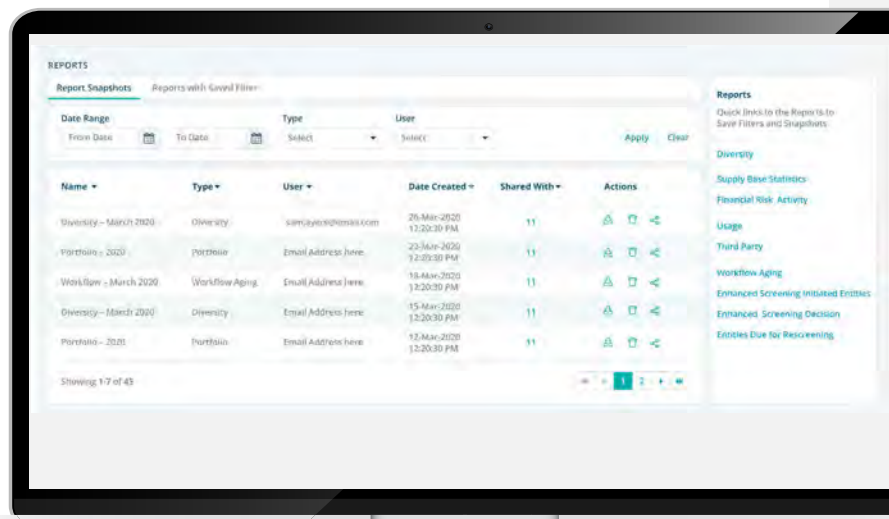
REPORTS

Report Snapshots | Reports with Saved Filter

Date Range
From Date | To Date

Type
Select

User
Select

Apply | Clear

| Name ▾ | Type ▾ | User ▾ | Date Created ▾ | Shared With ▾ | Actions |
|---|---|---|---|---|---|
| Diversity – March 2020 | Diversity | samsayers@email.com | 26-Mar-2020 12:20:30 PM | 11 | |
| Portfolio – 2020 | Portfolio | Email Address here | 22-Mar-2020 12:20:30 PM | 11 | |
| Workflow – March 2020 | Workflow Aging | Email Address here | 18-Mar-2020 12:20:30 PM | 11 | |
| Diversity – March 2020 | Diversity | Email Address here | 15-Mar-2020 12:20:30 PM | 11 | |
| Portfolio – 2020 | Portfolio | Email Address here | 12-Mar-2020 12:20:30 PM | 11 | |

Showing 1-7 of 43

« ‹ 1 2 › »

Reports
Quick links to the Reports to Save Filters and Snapshots

Diversity
Supply Base Statistics
Financial Risk Activity
Usage
Third Party
Workflow Aging
Enhanced Screening Initiated Entities
Enhanced Screening Decision
Entities Due for Rescreening